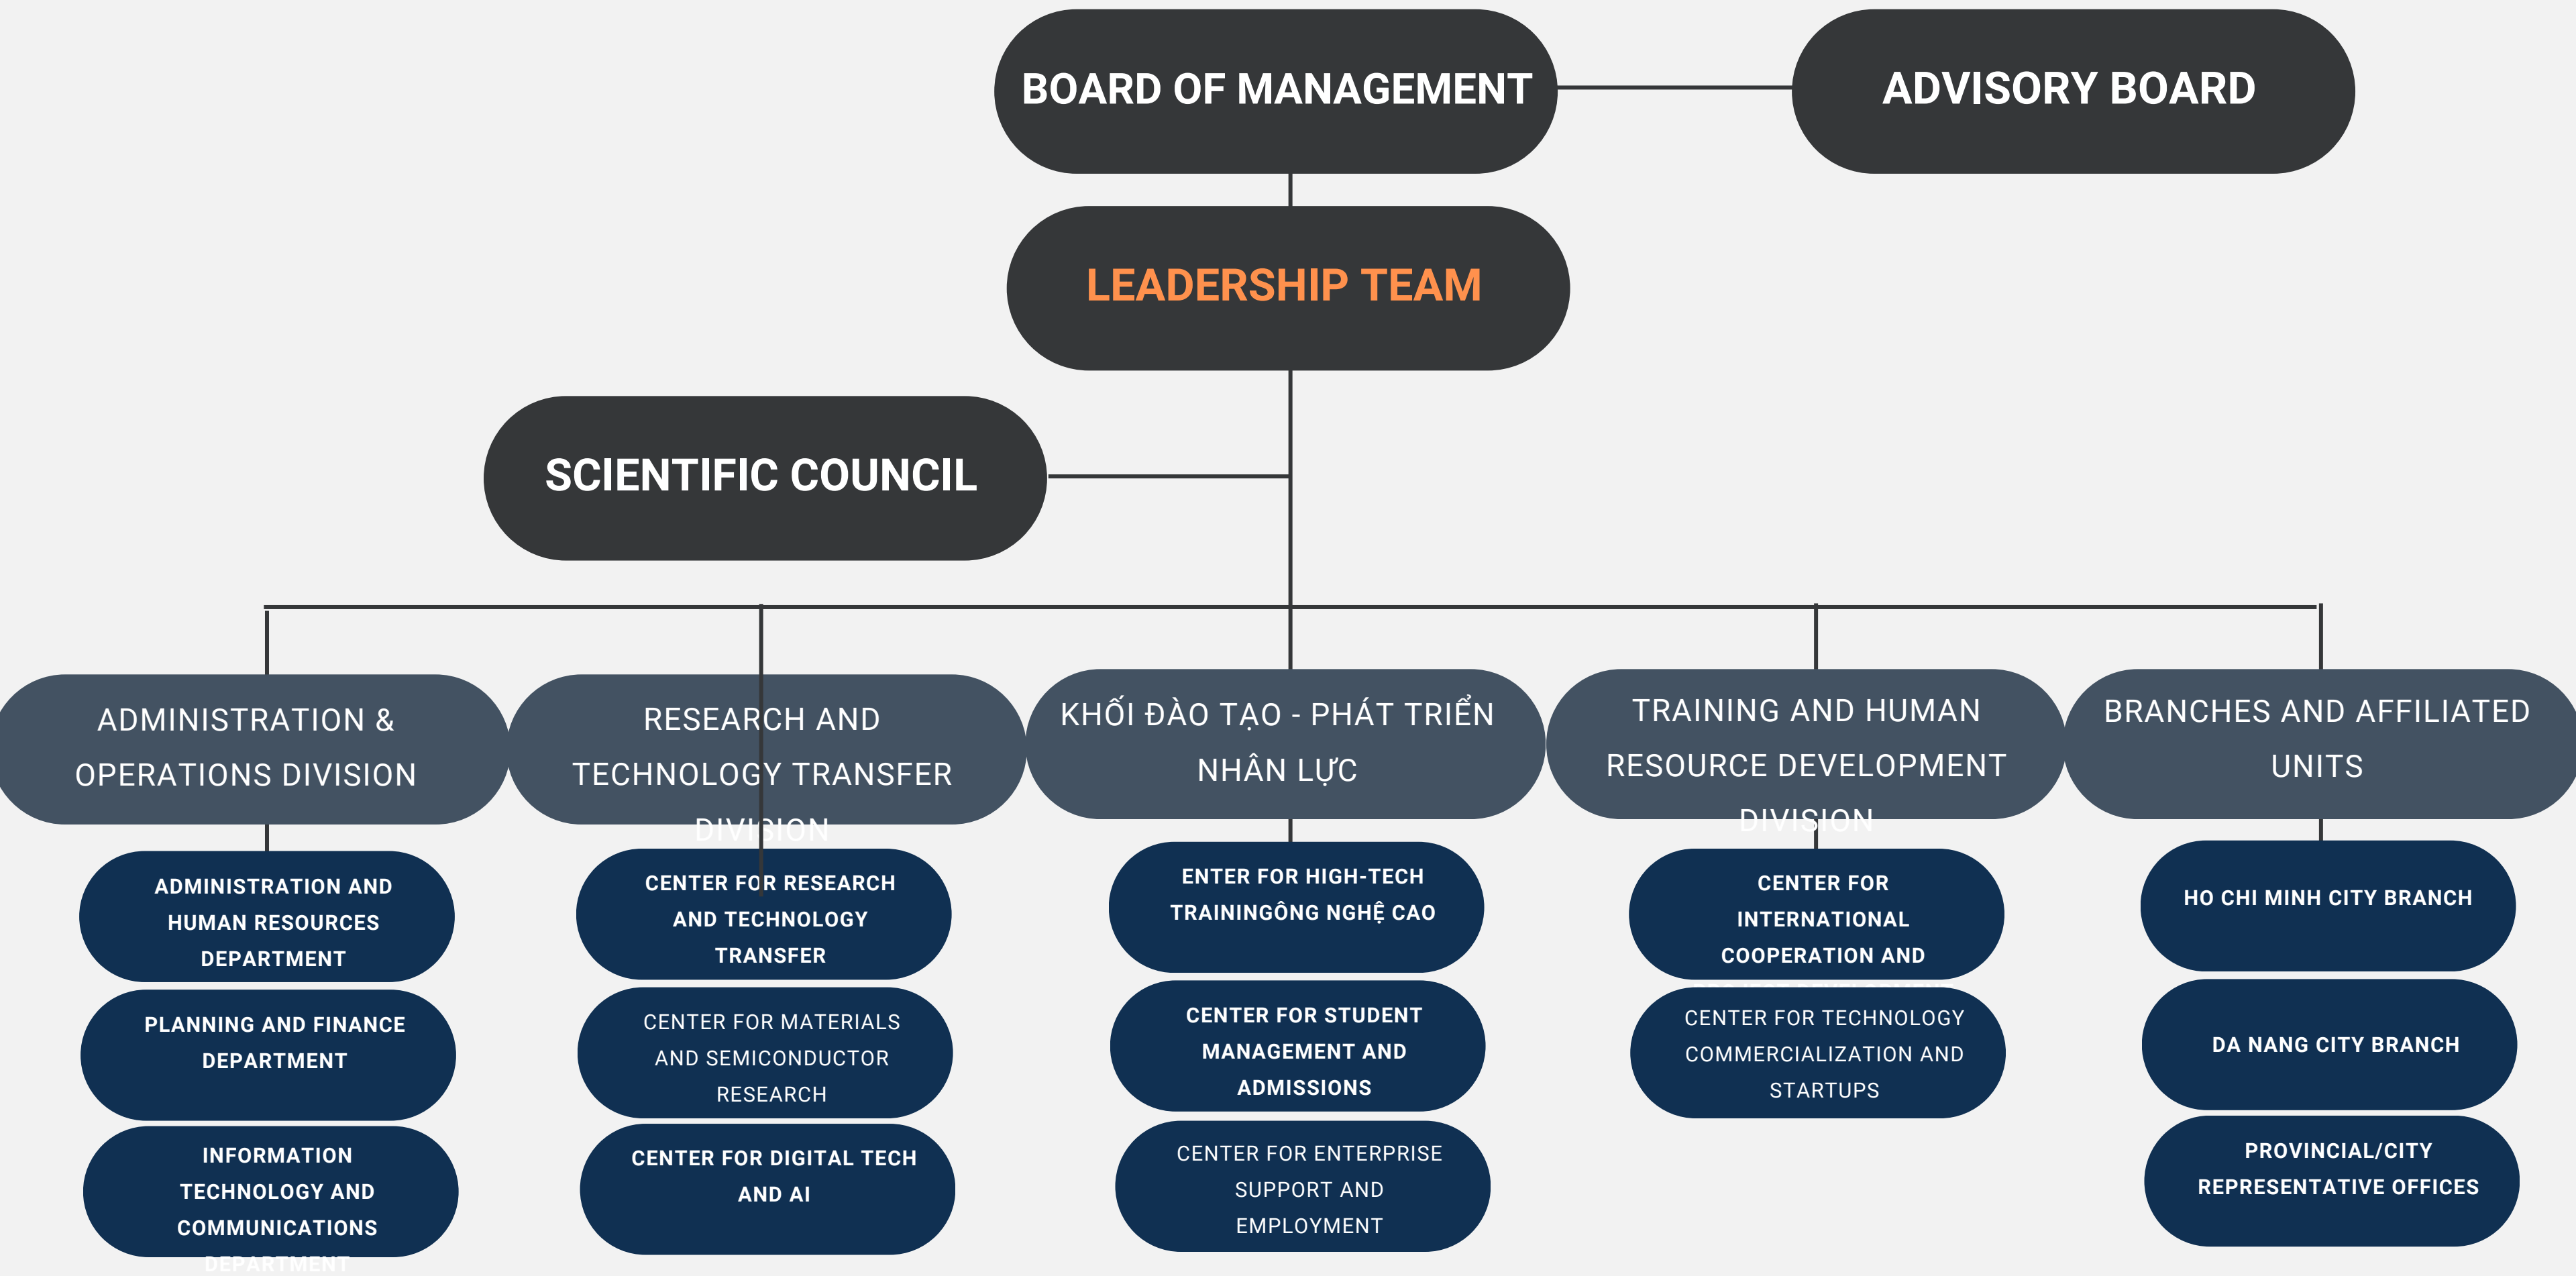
BOARD OF MANAGEMENT

ADVISORY BOARD

LEADERSHIP TEAM

SCIENTIFIC COUNCIL

ADMINISTRATION & OPERATIONS DIVISION

RESEARCH AND TECHNOLOGY TRANSFER DIVISION

KHỐI ĐÀO TẠO - PHÁT TRIỂN NHÂN LỰC

TRAINING AND HUMAN RESOURCE DEVELOPMENT DIVISION

BRANCHES AND AFFILIATED UNITS

ADMINISTRATION AND HUMAN RESOURCES DEPARTMENT

PLANNING AND FINANCE DEPARTMENT

INFORMATION TECHNOLOGY AND COMMUNICATIONS DEPARTMENT

CENTER FOR RESEARCH AND TECHNOLOGY TRANSFER

CENTER FOR MATERIALS AND SEMICONDUCTOR RESEARCH

CENTER FOR DIGITAL TECH AND AI

ENTER FOR HIGH-TECH TRAININGÔNG NGHỆ CAO

CENTER FOR STUDENT MANAGEMENT AND ADMISSIONS

CENTER FOR ENTERPRISE SUPPORT AND EMPLOYMENT

CENTER FOR INTERNATIONAL COOPERATION AND

CENTER FOR TECHNOLOGY COMMERCIALIZATION AND STARTUPS

HO CHI MINH CITY BRANCH

DA NANG CITY BRANCH

PROVINCIAL/CITY REPRESENTATIVE OFFICES